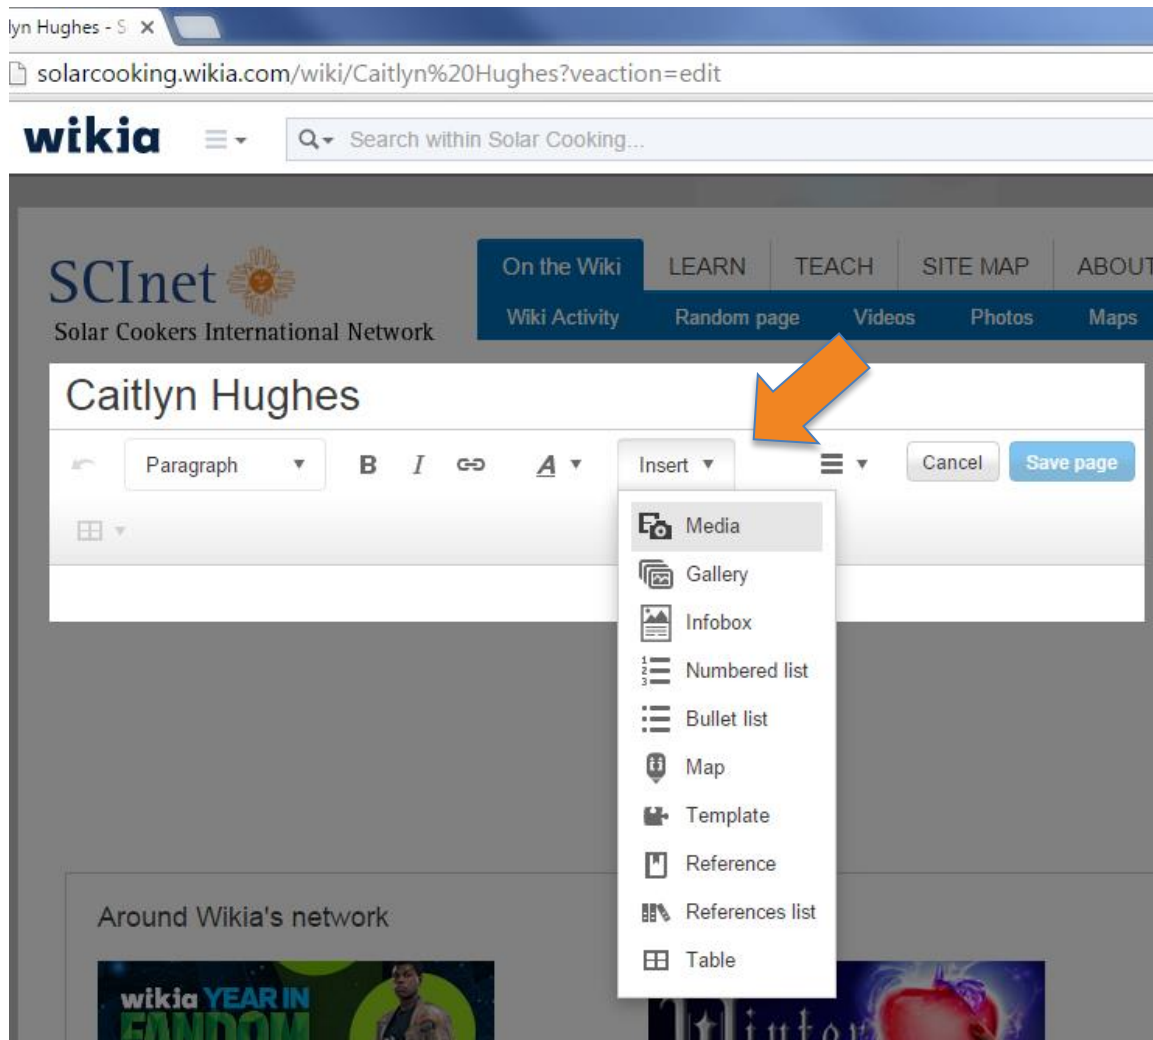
lyn Hughes - S ×

solarcooking.wikia.com/wiki/Caitlyn%20Hughes?veaction=edit

wikia

Search within Solar Cooking...

SCInet
Solar Cookers International Network

On the Wiki | LEARN | TEACH | SITE MAP | ABOUT
Wiki Activity | Random page | Videos | Photos | Maps

Caitlyn Hughes

Paragraph
B
I
A
Insert
Cancel
Save page

Media
Gallery
Infobox
Numbered list
Bullet list
Map
Template
Reference
References list
Table

Around Wikia's network

wikia YEAR IN FANDOM

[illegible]